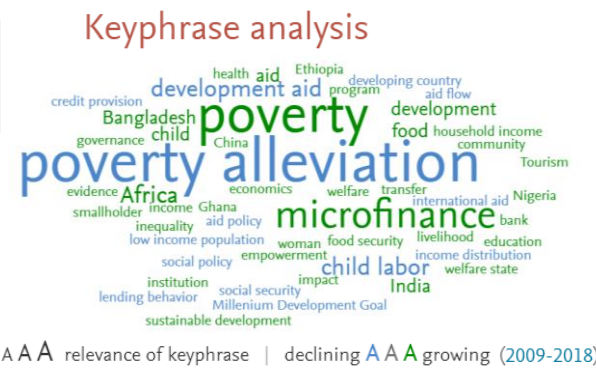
Keyphrase analysis

health aid Ethiopia
developing country
credit provision development aid program aid flow
Bangladesh poverty development
governance child China food household income
community
poverty alleviation
Tourism
evidence Africa economics welfare transfer
international aid Nigeria
smallholder income Ghana
microfinance bank
inequality aid policy
low income population woman food security livelihood education
social policy empowerment child labor income distribution
impact welfare state
institution social security India
lending behavior Millenium Development Goal
sustainable development

A A A relevance of keyphrase | declining A A A growing (2009-2018)